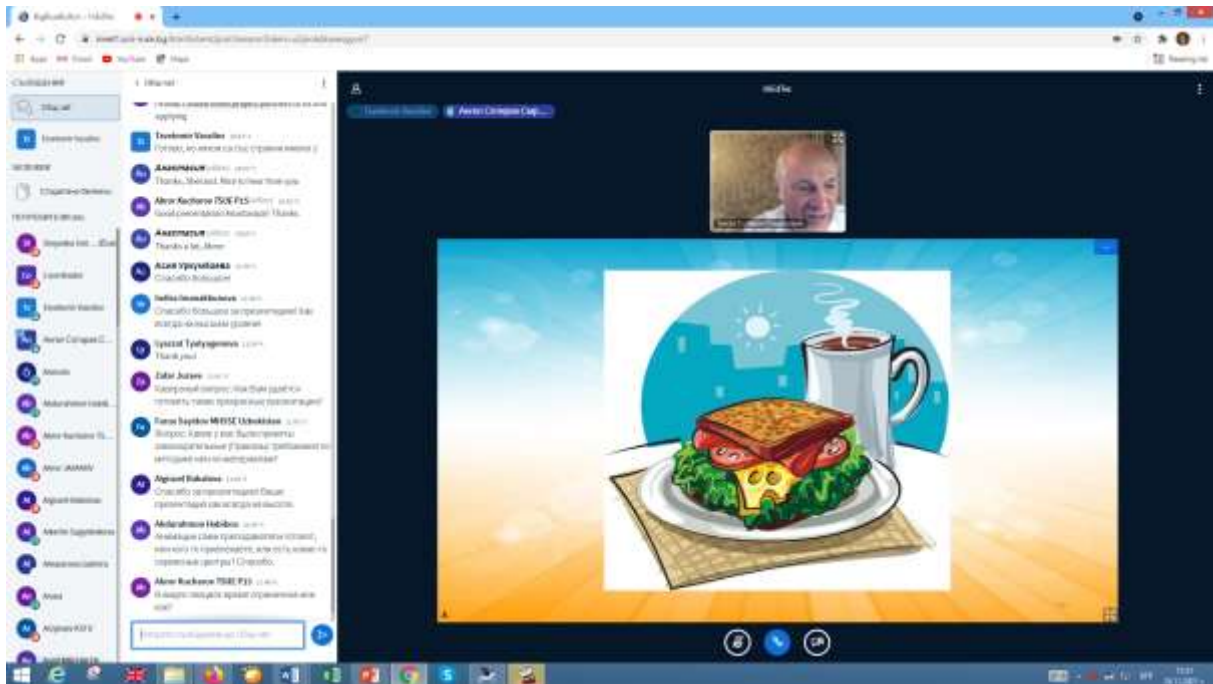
Tsvetomir Vassilev

Anastasiia
Thanks, Shevard. Nice to hear from you

Akror Kuchurov TSUE P15
Good presentation Anastasia! Thanks

Anastasiia
Thanks a lot, Akror

Асия Уразбаева
Спасибо большое

Ixstsatsa Tyutyugenova
Thank you!

Zafar Jurаев

Feruz Saydov

Abgound Bakalova

Abdurahmon Habibov

Akror Kuchurov TSUE P15

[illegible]